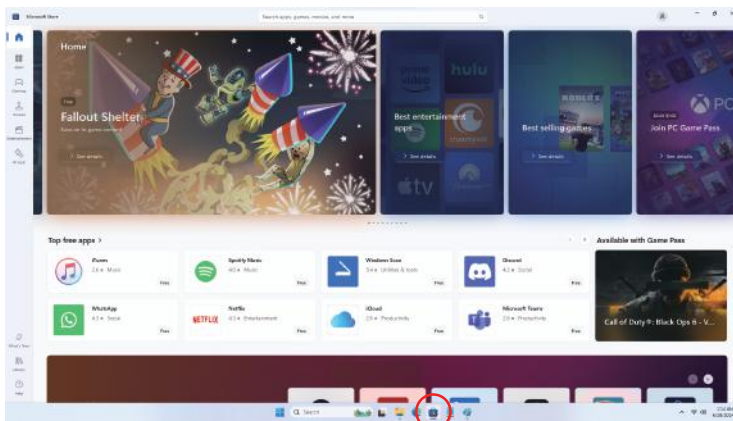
Microsoft Store

Search apps, games, movies, and more

Home

Fallout Shelter

See details

hulu

Best entertainment apps

See details

tv

Best selling games

See details

Join PC Game Pass

See details

Top free apps >

iTunes

Free

Spotify Music

Free

Windows Scan

Free

Discord

Free

WhatsApp

Free

Netflix

NETFLIX

Free

iCloud

Free

Microsoft Teams

Free

Available with Game Pass

Call of Duty®: Black Ops 6 - V...

Search